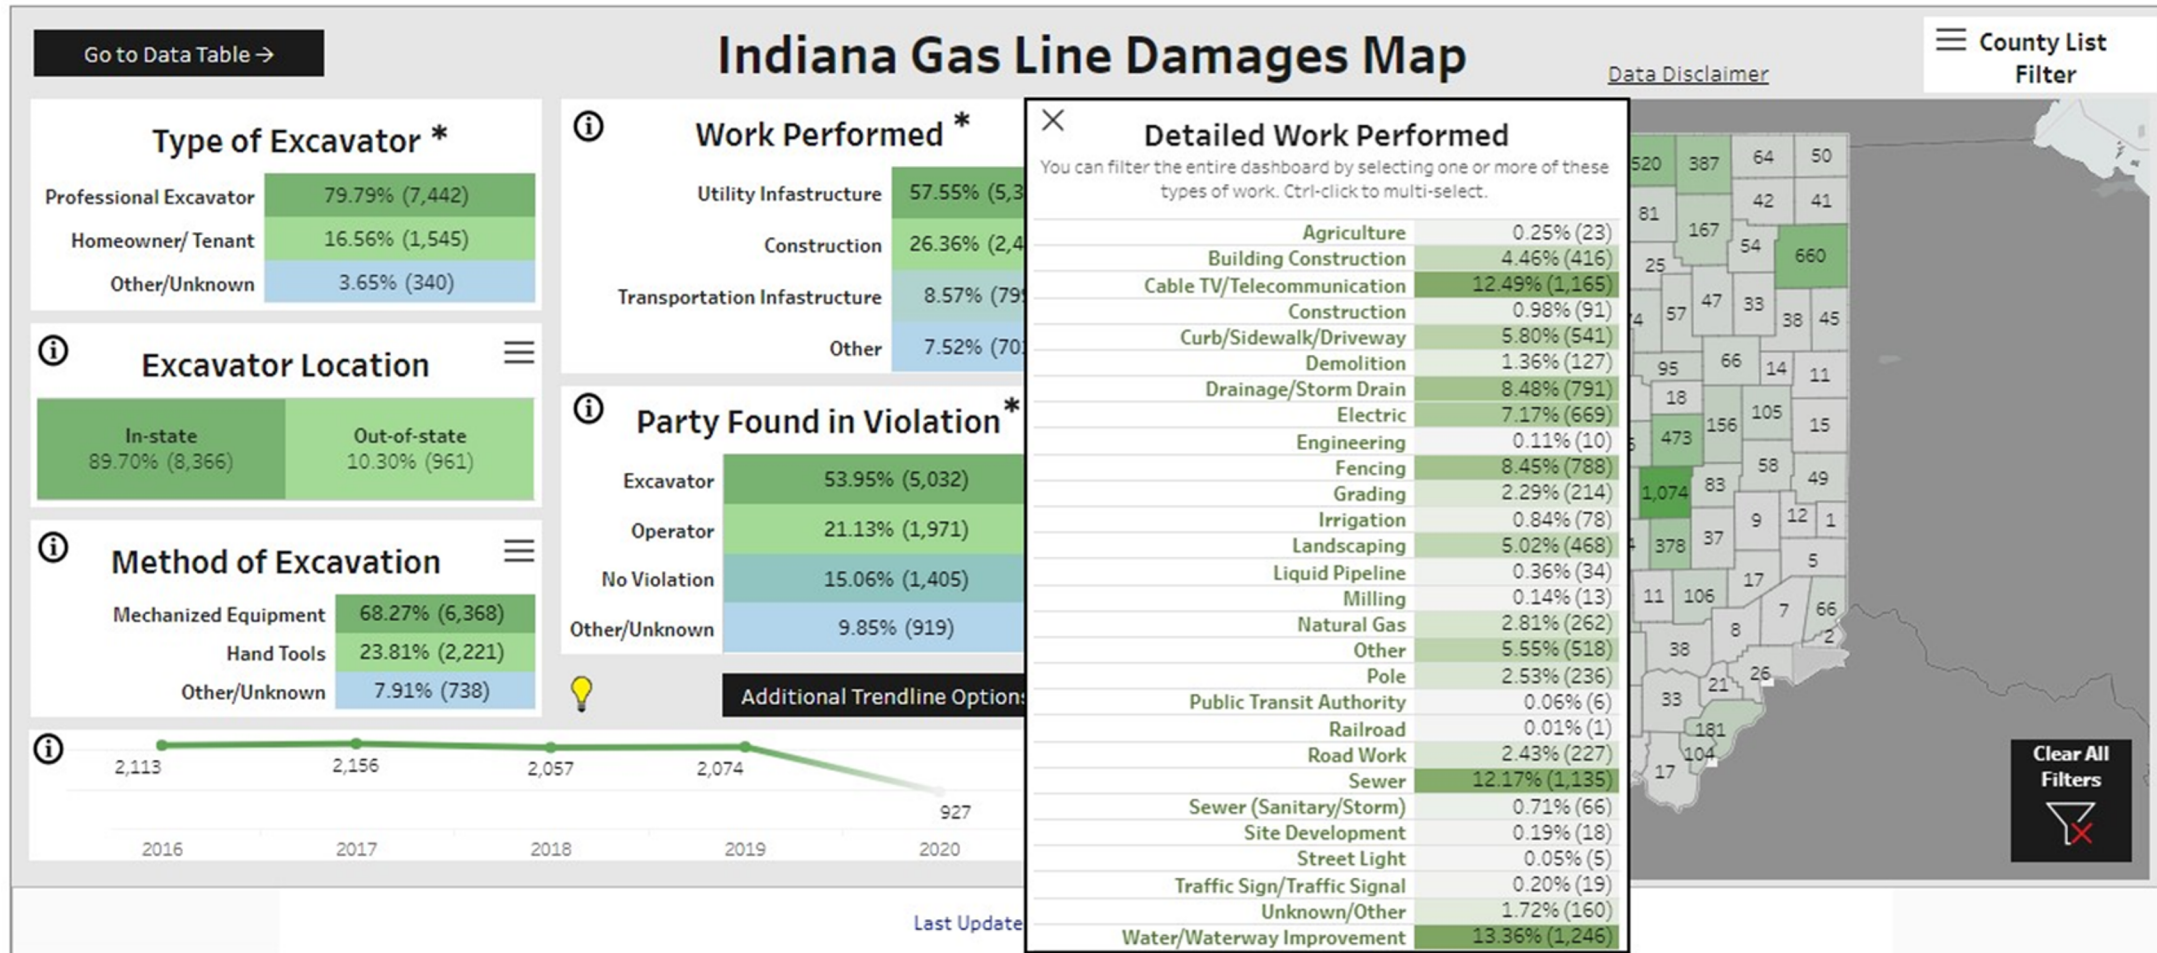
Go to Data Table →

Indiana Gas Line Damages Map

Data Disclaimer

County List Filter

Type of Excavator *

| Professional Excavator | 79.79% (7,442) |
|---|---|
| Homeowner/ Tenant | 16.56% (1,545) |
| Other/Unknown | 3.65% (340) |

Excavator Location

In-state 89.70% (8,366)

Out-of-state 10.30% (961)

Method of Excavation

| Mechanized Equipment | 68.27% (6,368) |
|---|---|
| Hand Tools | 23.81% (2,221) |
| Other/Unknown | 7.91% (738) |

Work Performed *

| Utility Infastructure | 57.55% (5,3 |
|---|---|
| Construction | 26.36% (2,4 |
| Transportation Infastructure | 8.57% (79 |
| Other | 7.52% (70 |

Party Found in Violation *

| Excavator | 53.95% (5,032) |
|---|---|
| Operator | 21.13% (1,971) |
| No Violation | 15.06% (1,405) |
| Other/Unknown | 9.85% (919) |

Additional Trendline Option

2,113 2,156 2,057 2,074 927

2016 2017 2018 2019 2020

Last Update

Detailed Work Performed

You can filter the entire dashboard by selecting one or more of these types of work. Ctrl-click to multi-select.

| Agriculture | 0.25% (23) |
|---|---|
| Building Construction | 4.46% (416) |
| Cable TV/Telecommunication | 12.49% (1,165) |
| Construction | 0.98% (91) |
| Curb/Sidewalk/Driveway | 5.80% (541) |
| Demolition | 1.36% (127) |
| Drainage/Storm Drain | 8.48% (791) |
| Electric | 7.17% (669) |
| Engineering | 0.11% (10) |
| Fencing | 8.45% (788) |
| Grading | 2.29% (214) |
| Irrigation | 0.84% (78) |
| Landscaping | 5.02% (468) |
| Liquid Pipeline | 0.36% (34) |
| Milling | 0.14% (13) |
| Natural Gas | 2.81% (262) |
| Other | 5.55% (518) |
| Pole | 2.53% (236) |
| Public Transit Authority | 0.06% (6) |
| Railroad | 0.01% (1) |
| Road Work | 2.43% (227) |
| Sewer | 12.17% (1,135) |
| Sewer (Sanitary/Storm) | 0.71% (66) |
| Site Development | 0.19% (18) |
| Street Light | 0.05% (5) |
| Traffic Sign/Traffic Signal | 0.20% (19) |
| Unknown/Other | 1.72% (160) |
| Water/Waterway Improvement | 13.36% (1,246) |

520 387 64 50 81 42 41 167 25 54 660 47 33 57 38 45 95 66 14 11 18 105 473 156 15 58 1,074 83 49 9 12 1 378 37 5 17 11 106 7 66 8 2 38 26 21 33 181 104 17

Clear All Filters